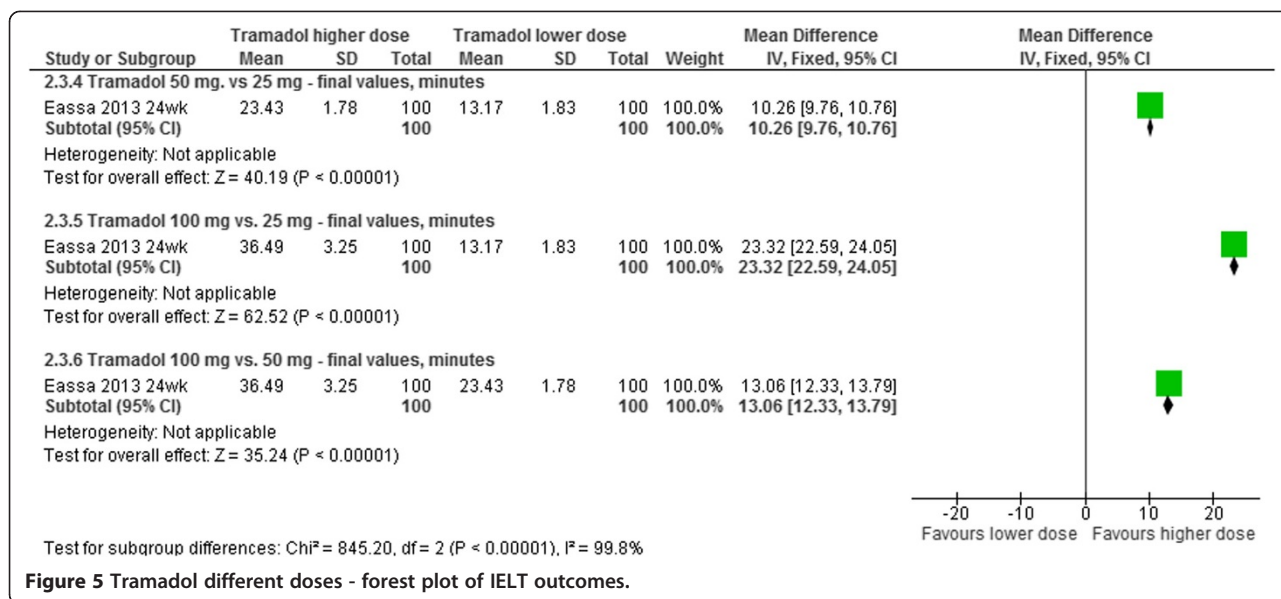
| Study or Subgroup | Tramadol higher dose Mean | SD | Total | Tramadol lower dose Mean | SD | Total | Weight | Mean Difference IV, Fixed, 95% CI |
|---|---|---|---|---|---|---|---|---|
| 2.3.4 Tramadol 50 mg. vs 25 mg - final values, minutes | | | | | | | | |
| Eassa 2013 24wk | 23.43 | 1.78 | 100 | 13.17 | 1.83 | 100 | 100.0% | 10.26 [9.76, 10.76] |
| Subtotal (95% CI) | | | 100 | | | 100 | 100.0% | 10.26 [9.76, 10.76] |
| Heterogeneity: Not applicable | | | | | | | | |
| Test for overall effect: Z = 40.19 (P < 0.00001) | | | | | | | | |
| 2.3.5 Tramadol 100 mg vs. 25 mg - final values, minutes | | | | | | | | |
| Eassa 2013 24wk | 36.49 | 3.25 | 100 | 13.17 | 1.83 | 100 | 100.0% | 23.32 [22.59, 24.05] |
| Subtotal (95% CI) | | | 100 | | | 100 | 100.0% | 23.32 [22.59, 24.05] |
| Heterogeneity: Not applicable | | | | | | | | |
| Test for overall effect: Z = 62.52 (P < 0.00001) | | | | | | | | |
| 2.3.6 Tramadol 100 mg vs. 50 mg - final values, minutes | | | | | | | | |
| Eassa 2013 24wk | 36.49 | 3.25 | 100 | 23.43 | 1.78 | 100 | 100.0% | 13.06 [12.33, 13.79] |
| Subtotal (95% CI) | | | 100 | | | 100 | 100.0% | 13.06 [12.33, 13.79] |
| Heterogeneity: Not applicable | | | | | | | | |
| Test for overall effect: Z = 35.24 (P < 0.00001) | | | | | | | | |

Mean Difference
IV, Fixed, 95% CI

-20 -10 0 10 20
Favours lower dose Favours higher dose

Test for subgroup differences: Chi² = 845.20, df = 2 (P < 0.00001), I² = 99.8%

**Figure 5** Tramadol different doses - forest plot of IELT outcomes.